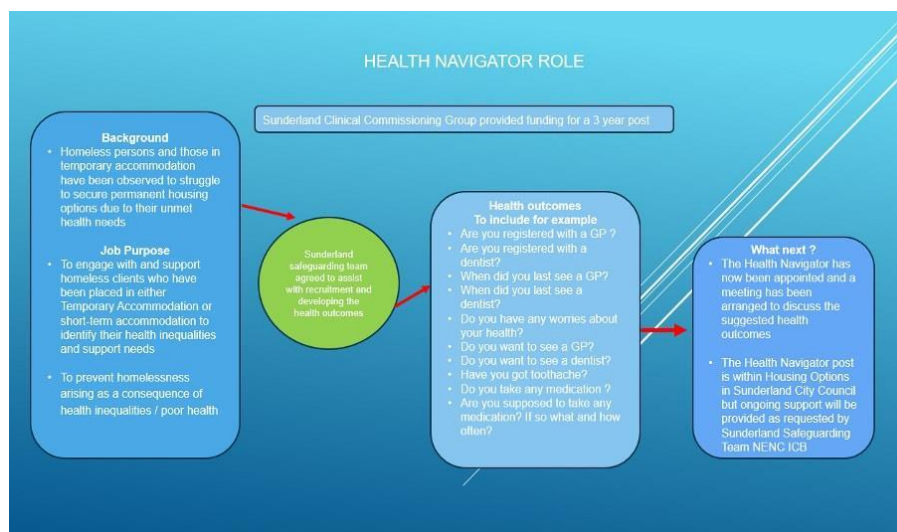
HEALTH NAVIGATOR ROLE

Sunderland Clinical Commissioning Group provided funding for a 3 year post

Background
• Homeless persons and those in temporary accommodation have been observed to struggle to secure permanent housing options due to their unmet health needs

Job Purpose
• To engage with and support homeless clients who have been placed in either Temporary Accommodation or short-term accommodation to identify their health inequalities and support needs

• To prevent homelessness arising as a consequence of health inequalities / poor health

Sunderland safeguarding team agreed to assist with recruitment and developing the health outcomes

Health outcomes
To include for example
• Are you registered with a GP ?
• Are you registered with a dentist?
• When did you last see a GP?
• When did you last see a dentist?
• Do you have any worries about your health?
• Do you want to see a GP?
• Do you want to see a dentist?
• Have you got toothache?
• Do you take any medication ?
• Are you supposed to take any medication? If so what and how often?

What next ?
• The Health Navigator has now been appointed and a meeting has been arranged to discuss the suggested health outcomes

• The Health Navigator post is within Housing Options in Sunderland City Council but ongoing support will be provided as requested by Sunderland Safeguarding Team NENC ICB